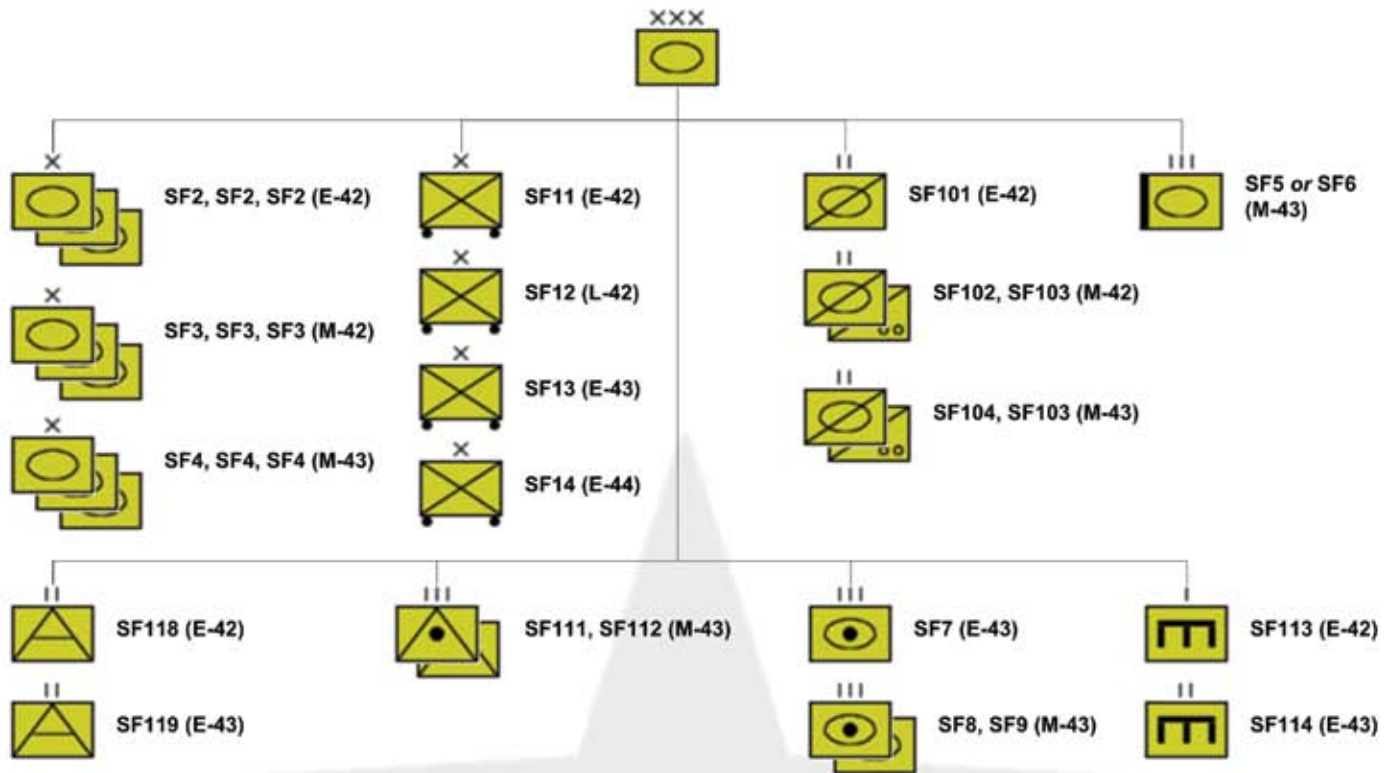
XXX

X
SF2, SF2, SF2 (E-42)

X
SF11 (E-42)

II
SF101 (E-42)

III
SF5 *or* SF6 (M-43)

X
SF12 (L-42)

II
SF102, SF103 (M-42)

X
SF3, SF3, SF3 (M-42)

X
SF13 (E-43)

II
SF104, SF103 (M-43)

X
SF4, SF4, SF4 (M-43)

X
SF14 (E-44)

II
SF118 (E-42)

III
SF111, SF112 (M-43)

III
SF7 (E-43)

I
SF113 (E-42)

II
SF119 (E-43)

III
SF8, SF9 (M-43)

II
SF114 (E-43)